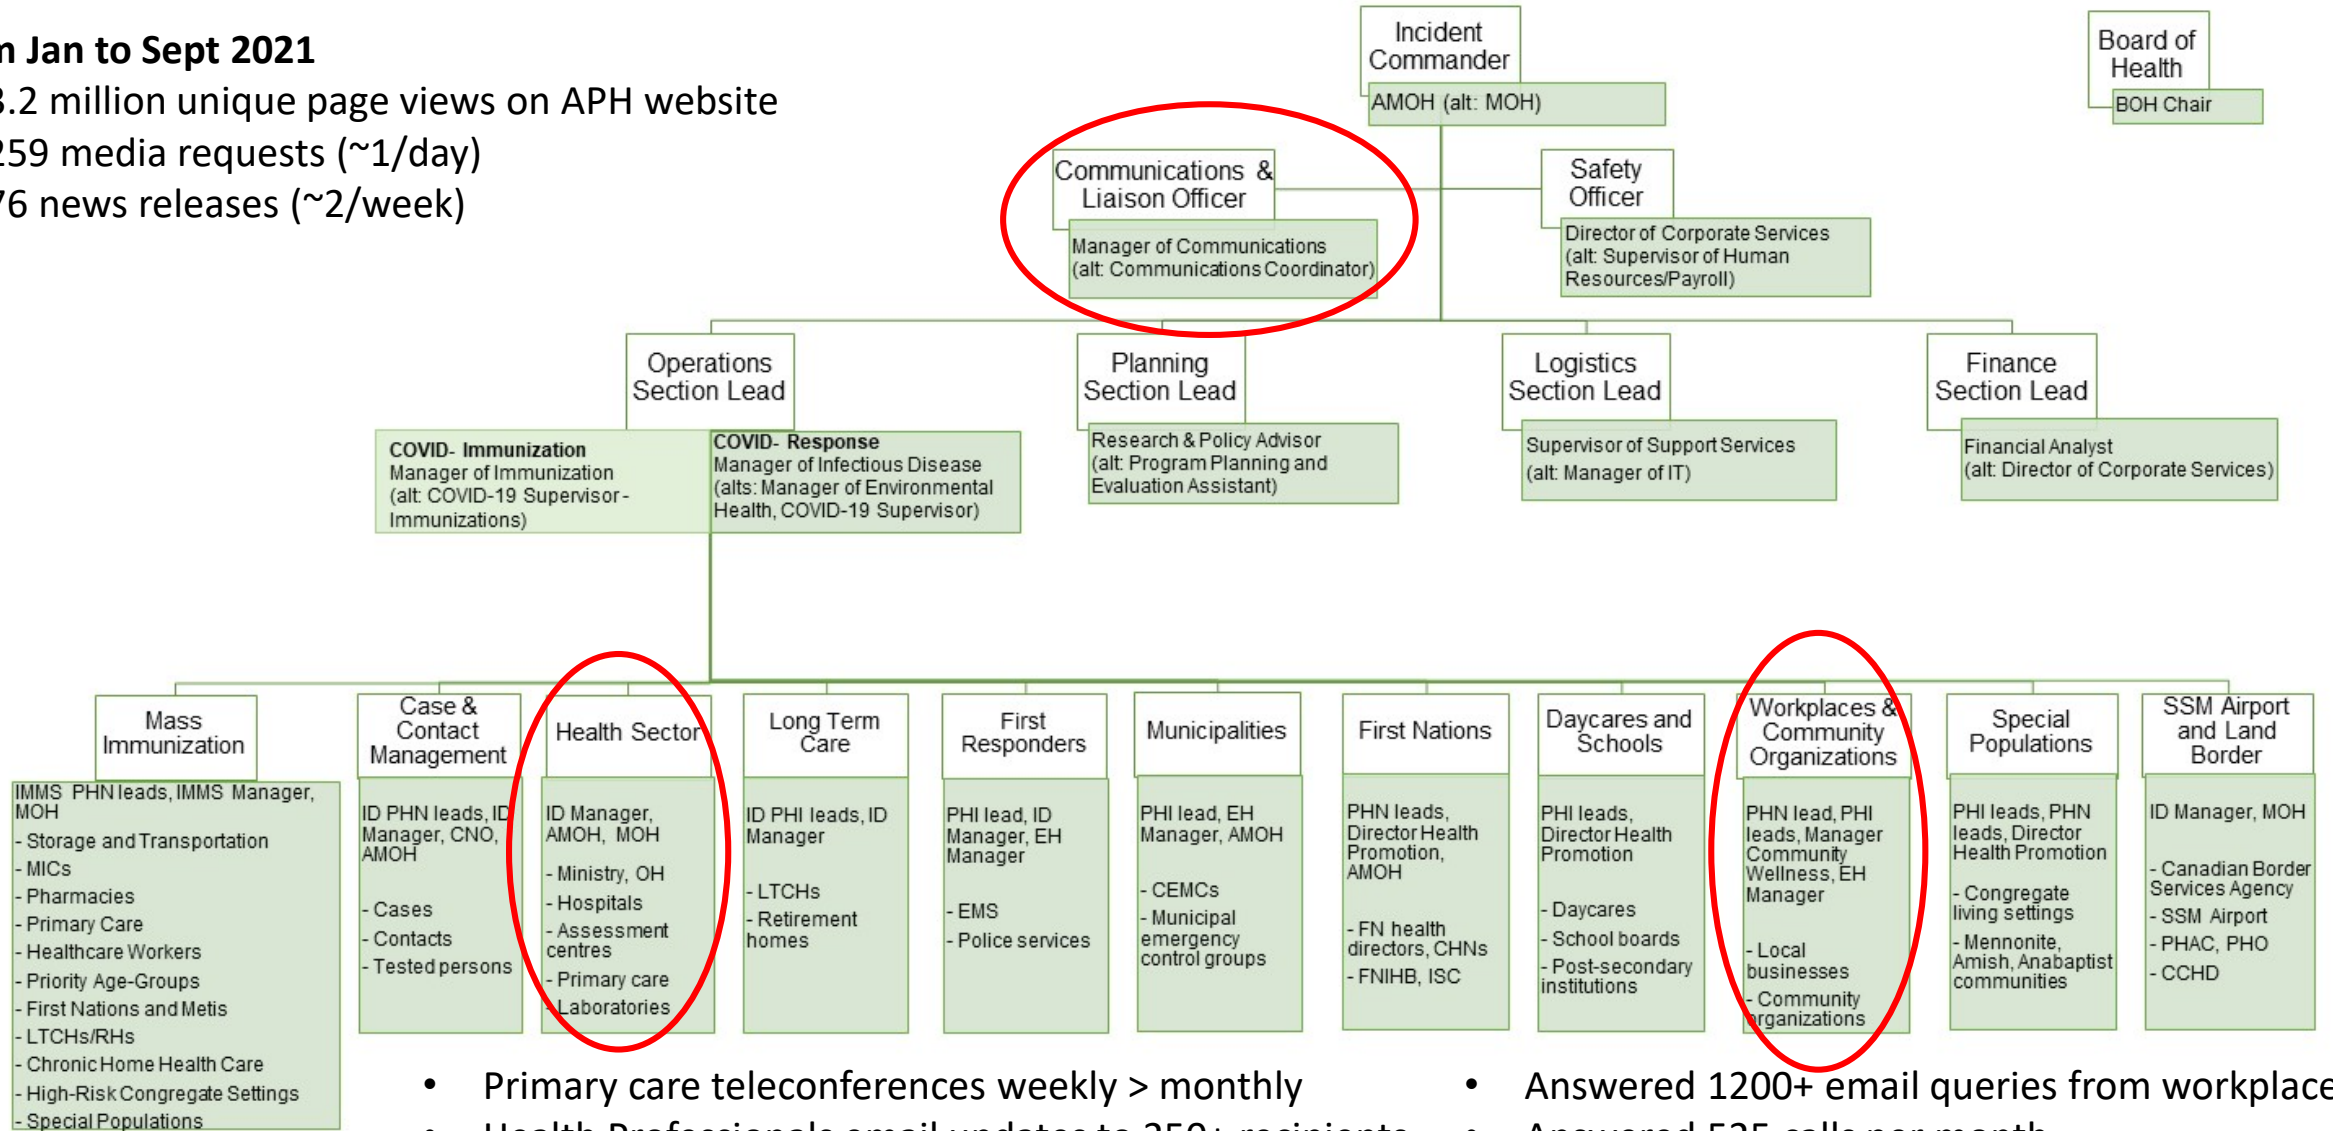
n Jan to Sept 2021
.2 million unique page views on APH website
259 media requests (~1/day)
76 news releases (~2/week)

Incident Commander
AMOH (alt: MOH)

Board of Health
BOH Chair

Communications & Liaison Officer
Manager of Communications (alt: Communications Coordinator)

Safety Officer
Director of Corporate Services (alt: Supervisor of Human Resources/Payroll)

Operations Section Lead

COVID- Immunization
Manager of Immunization (alt: COVID-19 Supervisor - Immunizations)

COVID- Response
Manager of Infectious Disease (alts: Manager of Environmental Health, COVID-19 Supervisor)

Planning Section Lead
Research & Policy Advisor (alt: Program Planning and Evaluation Assistant)

Logistics Section Lead
Supervisor of Support Services (alt: Manager of IT)

Finance Section Lead
Financial Analyst (alt: Director of Corporate Services)

Mass Immunization
IMMS PHN leads, IMMS Manager, MOH
- Storage and Transportation
- MICs
- Pharmacies
- Primary Care
- Healthcare Workers
- Priority Age-Groups
- First Nations and Metis
- LTCHs/RHs
- Chronic Home Health Care
- High-Risk Congregate Settings
- Special Populations

Case & Contact Management
ID PHN leads, ID Manager, CNO, AMOH
- Cases
- Contacts
- Tested persons

Health Sector
ID Manager, AMOH, MOH
- Ministry, OH
- Hospitals
- Assessment centres
- Primary care
Laboratories

Long Term Care
ID PHI leads, ID Manager
- LTCHs
- Retirement homes

First Responders
PHI lead, ID Manager, EH Manager
- EMS
- Police services

Municipalities
PHI lead, EH Manager, AMOH
- CEMCs
- Municipal emergency control groups

First Nations
PHN leads, Director Health Promotion, AMOH
- FN health directors, CHNs
- FNIHB, ISC

Daycares and Schools
PHI leads, Director Health Promotion
- Daycares
- School boards
- Post-secondary institutions

Workplaces & Community Organizations
PHN lead, PHI leads, Manager Community Wellness, EH Manager
- Local businesses
- Community organizations

Special Populations
PHI leads, PHN leads, Director Health Promotion
- Congregate living settings
- Mennonite, Amish, Anabaptist communities

SSM Airport and Land Border
ID Manager, MOH
- Canadian Border Services Agency
- SSM Airport
- PHAC, PHO
- CCHD

• Primary care teleconferences weekly > monthly
• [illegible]
• Answered 1200+ email queries from workplace
• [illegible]